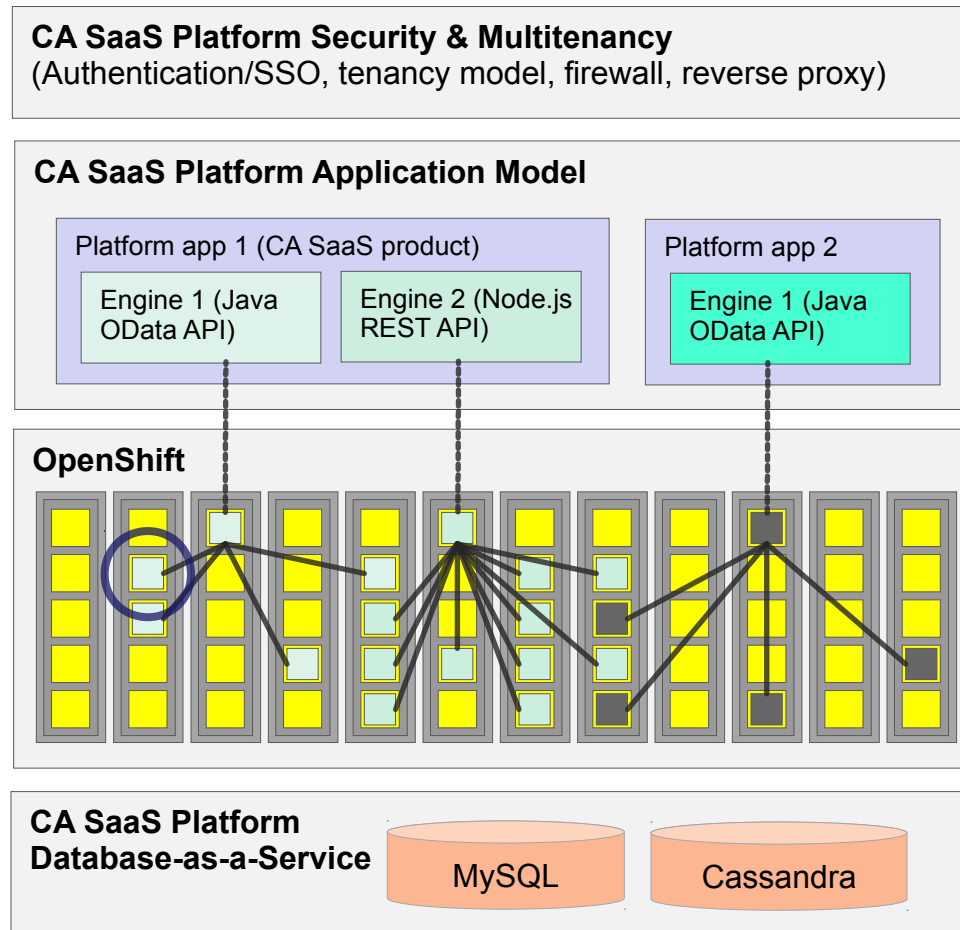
CA SaaS Platform Security & Multitenancy
(Authentication/SSO, tenancy model, firewall, reverse proxy)

CA SaaS Platform Application Model

Platform app 1 (CA SaaS product)

Engine 1 (Java OData API)

Engine 2 (Node.js REST API)

Platform app 2

Engine 1 (Java OData API)

OpenShift

CA SaaS Platform Database-as-a-Service

MySQL

Cassandra